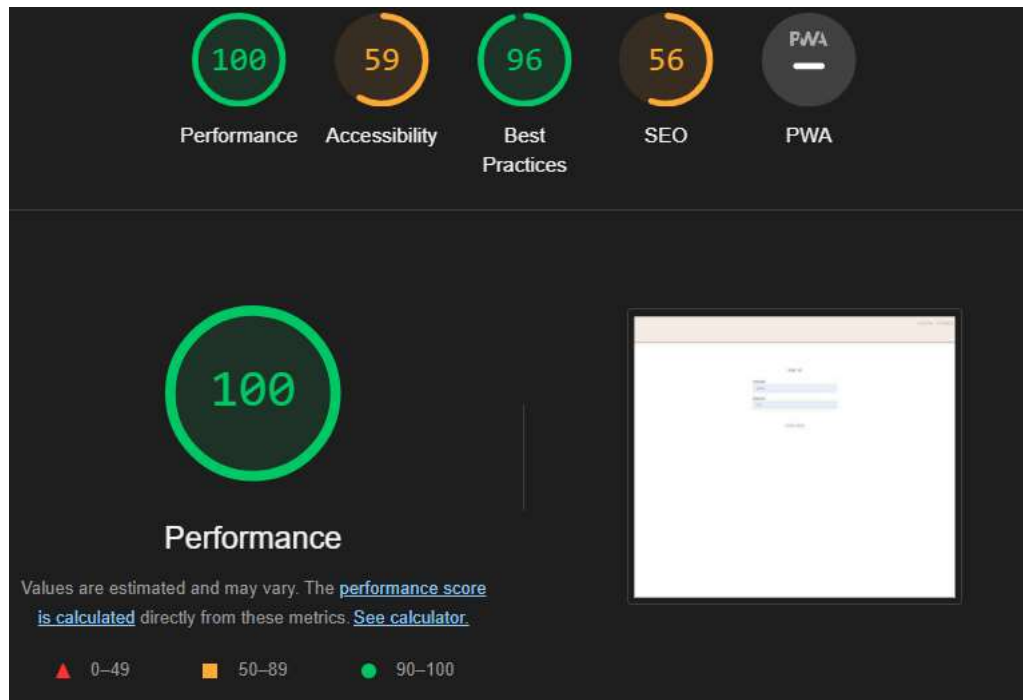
100
Performance

59
Accessibility

96
Best Practices

56
SEO

PWA
—
PWA

100

Performance

Values are estimated and may vary. The performance score is calculated directly from these metrics. See calculator.

0–49 50–89 90–100